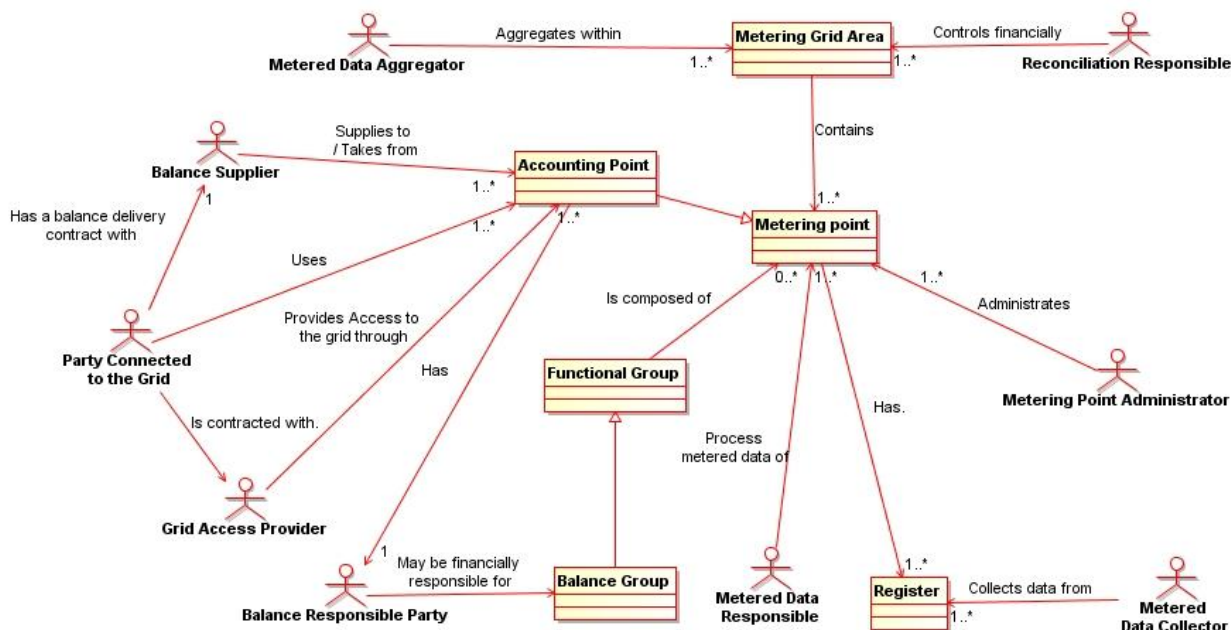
Metered Data Aggregator

Aggregates within

1..*

Metering Grid Area

1..*

Controls financially

Reconciliation Responsible

Contains

Balance Supplier

Supplies to / Takes from

1..*

Accounting Point

1..*

1

Has a balance delivery contract with

1..*

Metering point

Uses

0..*

1..*

1..*

Administrates

Is composed of

Party Connected to the Grid

Provides Access to the grid through

Has

Functional Group

Metering Point Administrator

Is contracted with.

Process metered data of

Has.

Grid Access Provider

1

May be financially responsible for

Balance Group

1..*

Balance Responsible Party

Metered Data Responsible

Register

Collects data from

1..*

Metered Data Collector